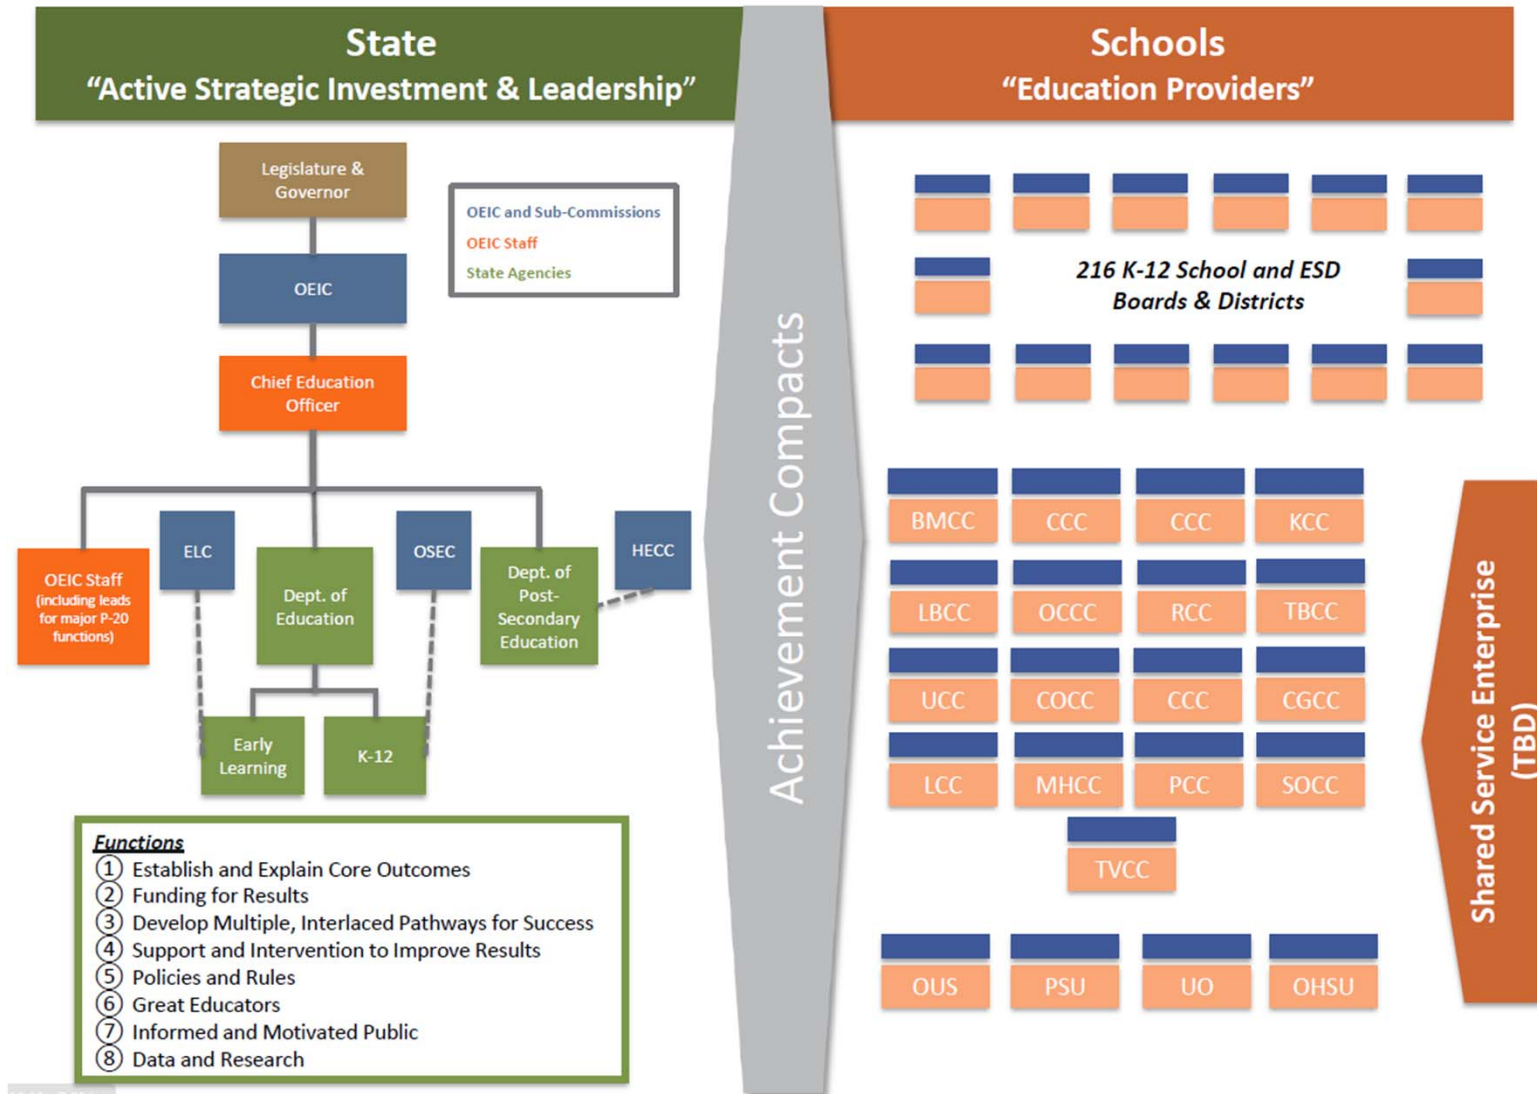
State
“Active Strategic Investment & Leadership”

Legislature & Governor

OEIC

Chief Education Officer

OEIC and Sub-Commissions
OEIC Staff
State Agencies

OEIC Staff (including leads for major P-20 functions)

ELC

Dept. of Education

OSEC

Dept. of Post-Secondary Education

HECC

Early Learning

K-12

Functions
① Establish and Explain Core Outcomes
② Funding for Results
③ Develop Multiple, Interlaced Pathways for Success
④ Support and Intervention to Improve Results
⑤ Policies and Rules
⑥ Great Educators
⑦ Informed and Motivated Public
⑧ Data and Research

Achievement Compacts

Schools
“Education Providers”

216 K-12 School and ESD Boards & Districts

| BMCC | CCC | CCC | KCC |
|---|---|---|---|
| LBCC | OCCC | RCC | TBCC |
| UCC | COCC | CCC | CGCC |
| LCC | MHCC | PCC | SOCC |

TVCC

OUS PSU UO OHSU

Shared Service Enterprise (TBD)